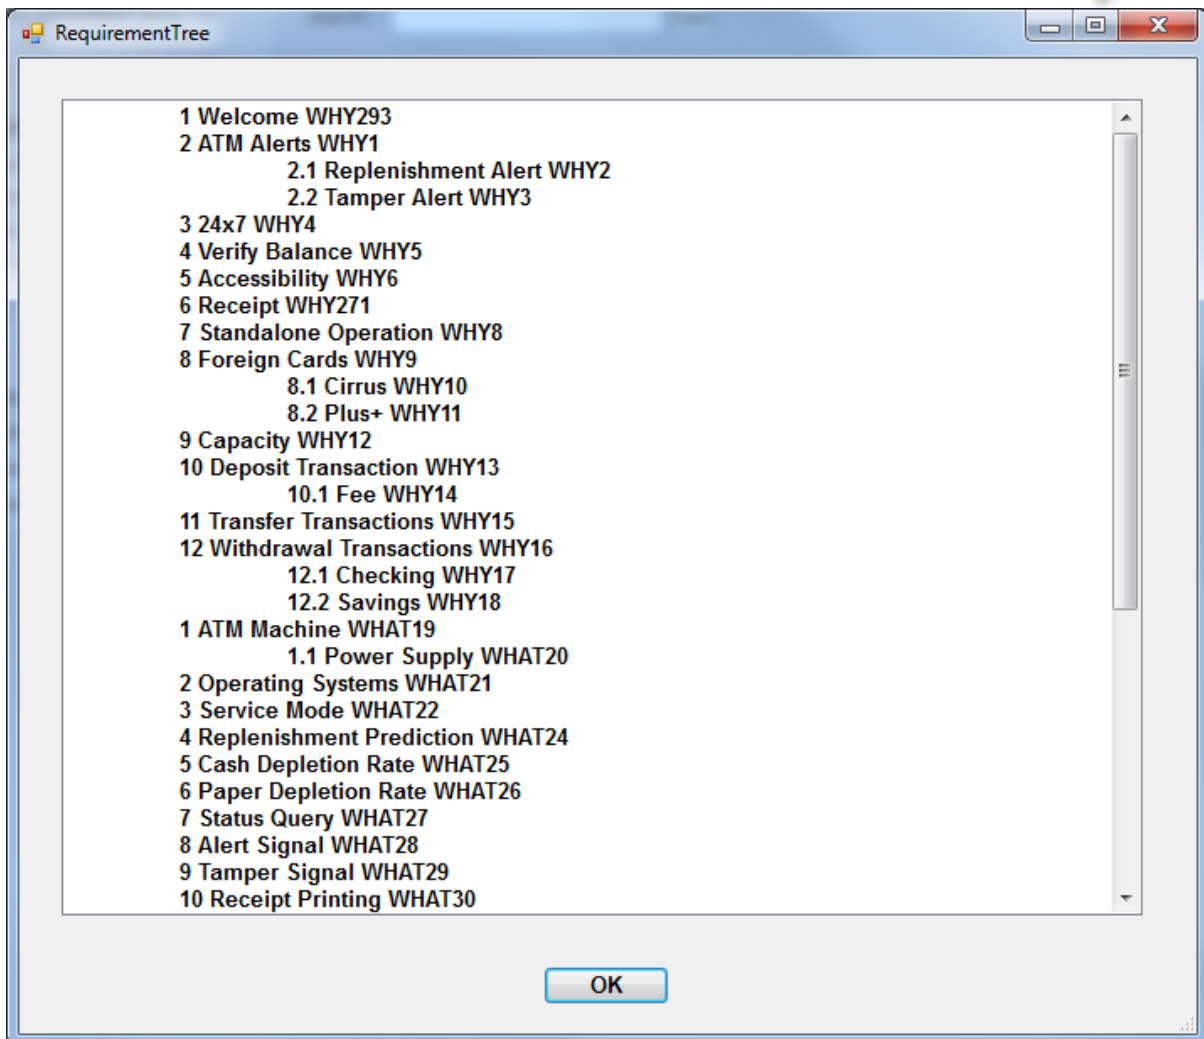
RequirementTree

1 Welcome WHY293
2 ATM Alerts WHY1
2.1 Replenishment Alert WHY2
2.2 Tamper Alert WHY3
3 24x7 WHY4
4 Verify Balance WHY5
5 Accessibility WHY6
6 Receipt WHY271
7 Standalone Operation WHY8
8 Foreign Cards WHY9
8.1 Cirrus WHY10
8.2 Plus+ WHY11
9 Capacity WHY12
10 Deposit Transaction WHY13
10.1 Fee WHY14
11 Transfer Transactions WHY15
12 Withdrawal Transactions WHY16
12.1 Checking WHY17
12.2 Savings WHY18
1 ATM Machine WHAT19
1.1 Power Supply WHAT20
2 Operating Systems WHAT21
3 Service Mode WHAT22
4 Replenishment Prediction WHAT24
5 Cash Depletion Rate WHAT25
6 Paper Depletion Rate WHAT26
7 Status Query WHAT27
8 Alert Signal WHAT28
9 Tamper Signal WHAT29
10 Receipt Printing WHAT30

OK